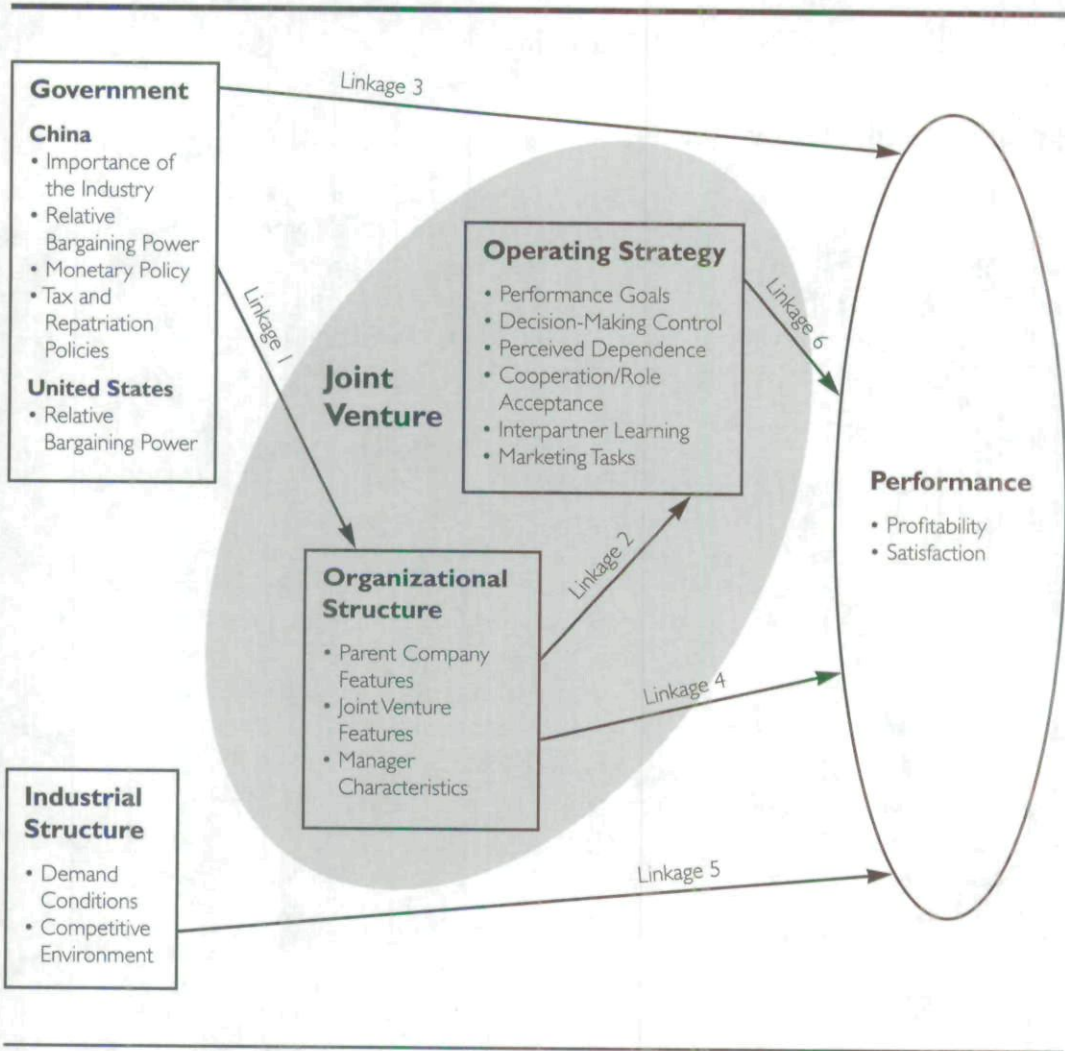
Government

China
• Importance of the Industry
• Relative Bargaining Power
• Monetary Policy
• Tax and Repatriation Policies

United States
• Relative Bargaining Power

Linkage 3

Linkage 1

Joint Venture

Operating Strategy
• Performance Goals
• Decision-Making Control
• Perceived Dependence
• Cooperation/Role Acceptance
• Interpartner Learning
• Marketing Tasks

Linkage 6

Performance
• Profitability
• Satisfaction

Organizational Structure
• Parent Company Features
• Joint Venture Features
• Manager Characteristics

Linkage 2

Linkage 4

Industrial Structure
• Demand Conditions
• Competitive Environment

Linkage 5